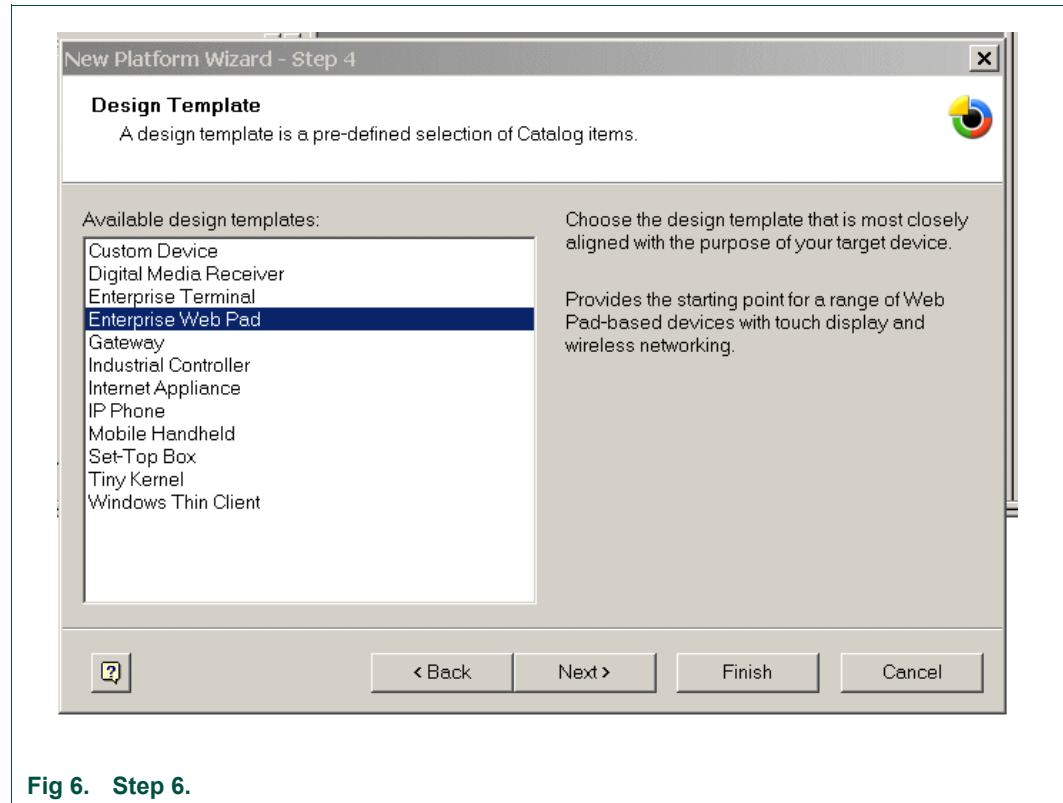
New Platform Wizard - Step 4

Design Template
A design template is a pre-defined selection of Catalog items.

Available design templates:

Custom Device
Digital Media Receiver
Enterprise Terminal
Enterprise Web Pad
Gateway
Industrial Controller
Internet Appliance
IP Phone
Mobile Handheld
Set-Top Box
Tiny Kernel
Windows Thin Client

Choose the design template that is most closely aligned with the purpose of your target device.

Provides the starting point for a range of Web Pad-based devices with touch display and wireless networking.

< Back
Next >
Finish
Cancel

Fig 6. Step 6.